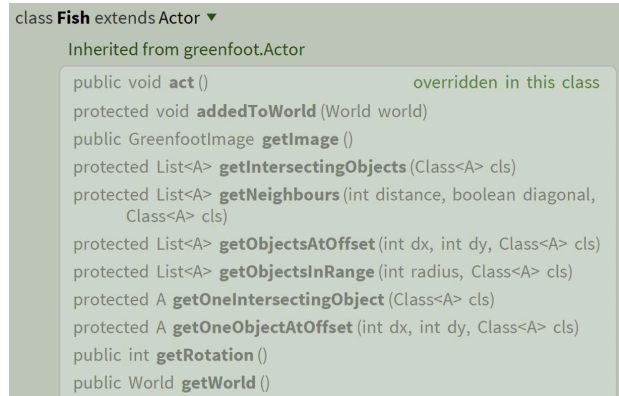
class Fish extends Actor ▼

Inherited from greenfoot.Actor

public void act() overridden in this class
protected void addedToWorld(World world)
public GreenfootImage getImage()
protected List<A> getIntersectingObjects(Class<A> cls)
protected List<A> getNeighbours(int distance, boolean diagonal, Class<A> cls)
protected List<A> getObjectsAtOffset(int dx, int dy, Class<A> cls)
protected List<A> getObjectsInRange(int radius, Class<A> cls)
protected A getOneIntersectingObject(Class<A> cls)
protected A getOneObjectAtOffset(int dx, int dy, Class<A> cls)
public int getRotation()
public World getWorld()